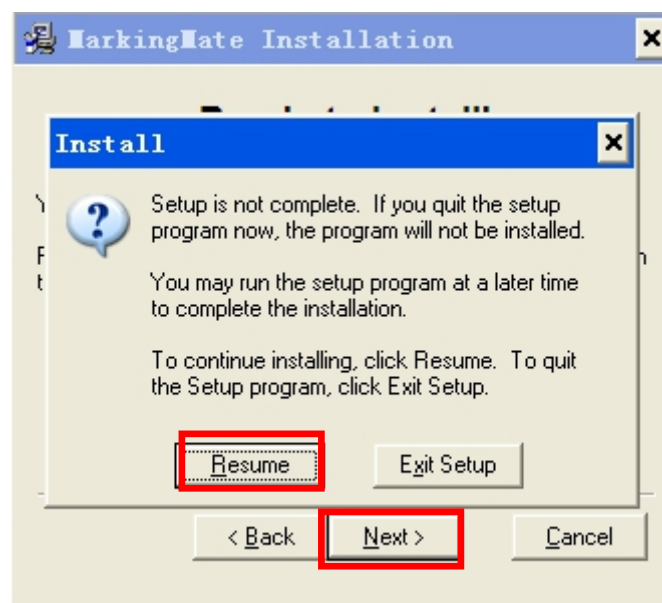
MarkingMate Installation

Install

Setup is not complete. If you quit the setup program now, the program will not be installed.

You may run the setup program at a later time to complete the installation.

To continue installing, click Resume. To quit the Setup program, click Exit Setup.

Resume

Exit Setup

< Back

Next >

Cancel